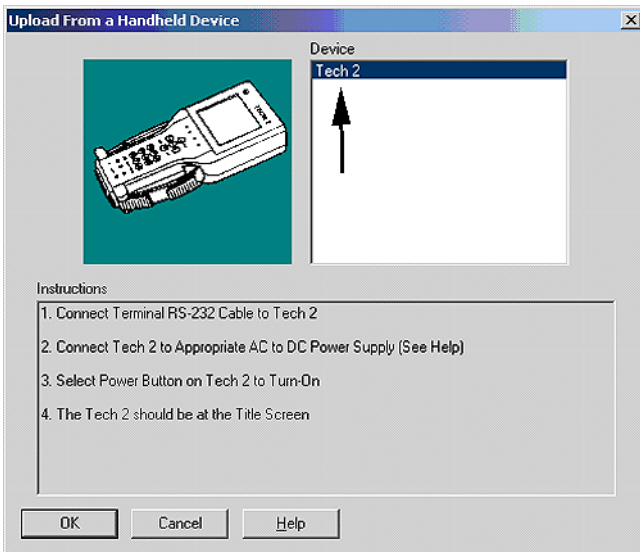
Upload From a Handheld Device

×

Device

Tech 2

Instructions

1. Connect Terminal RS-232 Cable to Tech 2

2. Connect Tech 2 to Appropriate AC to DC Power Supply (See Help)

3. Select Power Button on Tech 2 to Turn-On

4. The Tech 2 should be at the Title Screen

OK

Cancel

Help